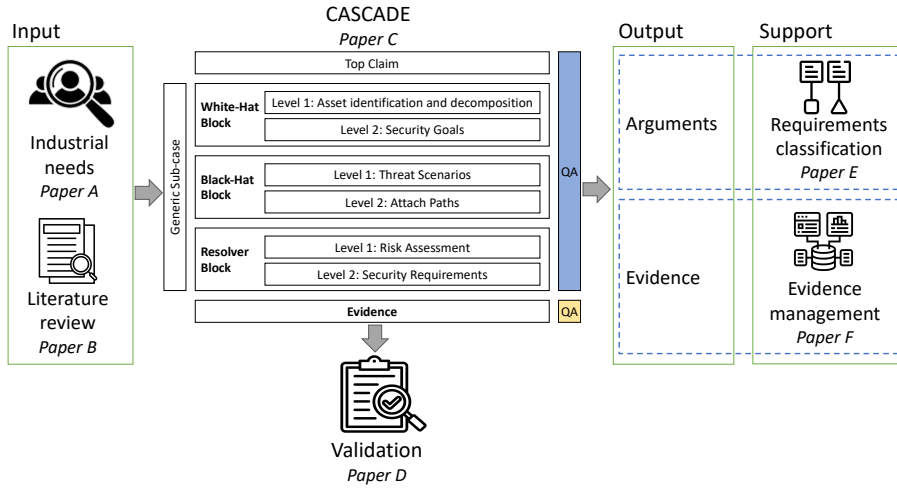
Input

Industrial needs
*Paper A*

Literature review
*Paper B*

CASCADE
*Paper C*

Top Claim

Generic Sub-case

White-Hat Block
Level 1: Asset identification and decomposition
Level 2: Security Goals

Black-Hat Block
Level 1: Threat Scenarios
Level 2: Attach Paths

Resolver Block
Level 1: Risk Assessment
Level 2: Security Requirements

QA

Evidence

QA

Validation
*Paper D*

Output

Arguments

Evidence

Support

Requirements classification
*Paper E*

Evidence management
*Paper F*